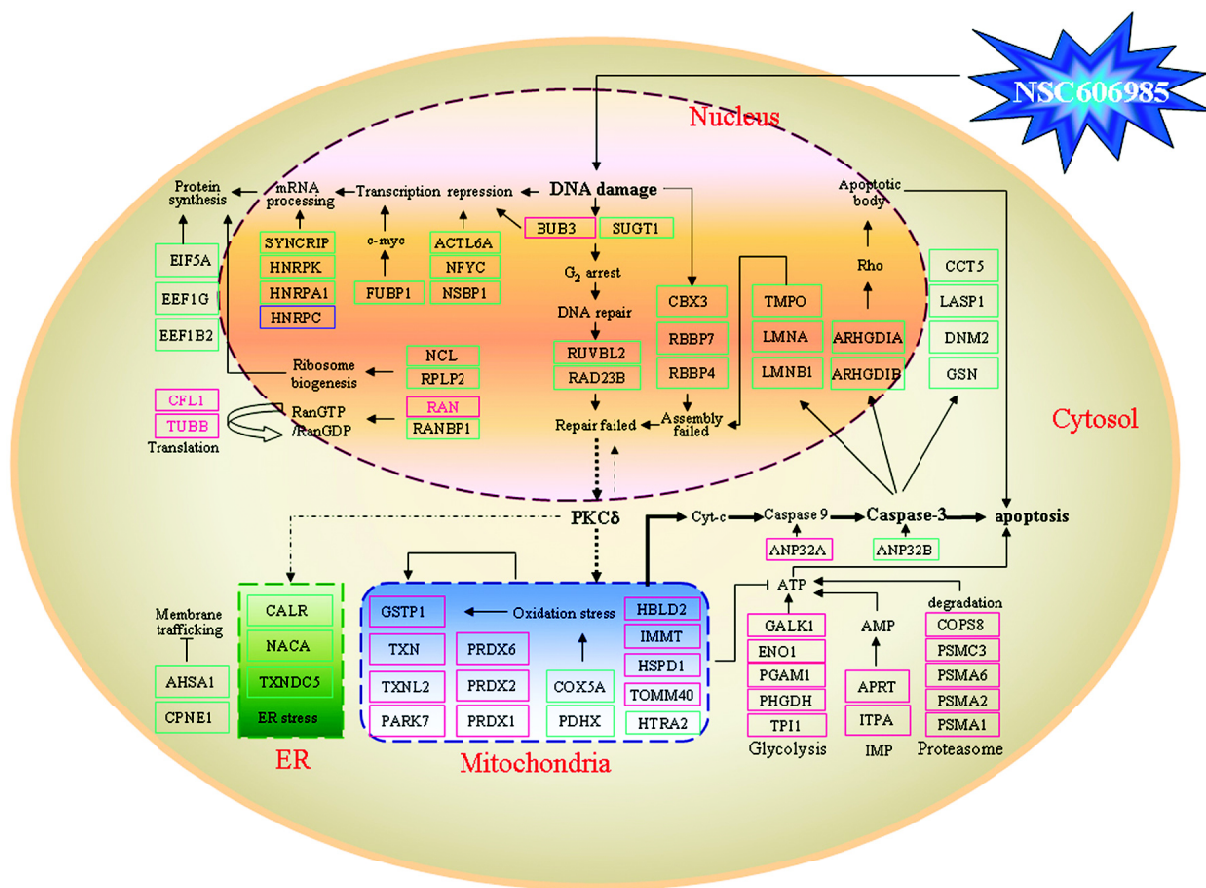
NSC606985

Nucleus

Protein synthesis

mRNA processing

Transcription repression

DNA damage

Apoptotic body

EIF5A

EEF1G

EEF1B2

SYNCRIP

HNRPK

HNRPA1

HNRPC

c-myc

FUBP1

ACTL6A

NFYC

NSBP1

BUB3

SUGT1

$G_2$ arrest

DNA repair

CBX3

RBBP7

RBBP4

TMPO

LMNA

LMNB1

Rho

ARHGDIA

ARHGDIB

CCT5

LASP1

DNM2

GSN

Ribosome biogenesis

NCL

RPLP2

RUVBL2

RAD23B

CFL1

TUBB

Translation

RanGTP /RanGDP

RAN

RANBP1

Repair failed

Assembly failed

Cytosol

PKCδ

Cyt-c

Caspase 9

Caspase-3

apoptosis

ANP32A

ANP32B

Membrane trafficking

AHSA1

CPNE1

CALR

NACA

TXNDC5

ER stress

ER

GSTP1

Oxidation stress

HBLD2

IMMT

HSPD1

TOMM40

HTRA2

TXN

PRDX6

TXNL2

PRDX2

COX5A

PARK7

PRDX1

PDHX

Mitochondria

ATP

GALK1

ENO1

PGAM1

PHGDH

TPI1

Glycolysis

AMP

APRT

ITPA

IMP

degradation

COPS8

PSMC3

PSMA6

PSMA2

PSMA1

Proteasome